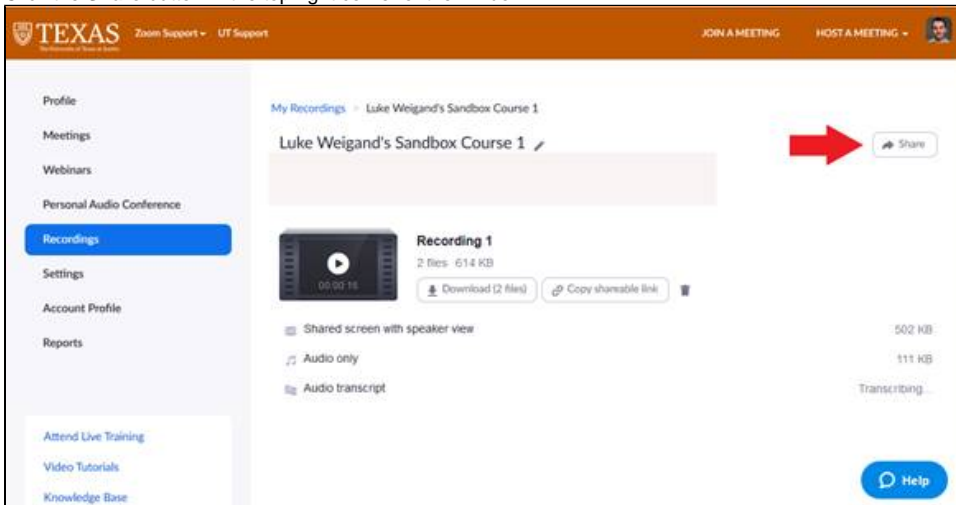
TEXAS Zoom Support ▾ UT Support JOIN A MEETING HOST A MEETING ▾

Profile
Meetings
Webinars
Personal Audio Conference
Recordings
Settings
Account Profile
Reports

Attend Live Training
Video Tutorials
Knowledge Base

My Recordings > Luke Weigand's Sandbox Course 1

Luke Weigand's Sandbox Course 1

Share

Recording 1
2 files 614 KB
00:00:16
Download (2 files) Copy shareable link

Shared screen with speaker view 502 KB
Audio only 111 KB
Audio transcript Transcribing...

Help